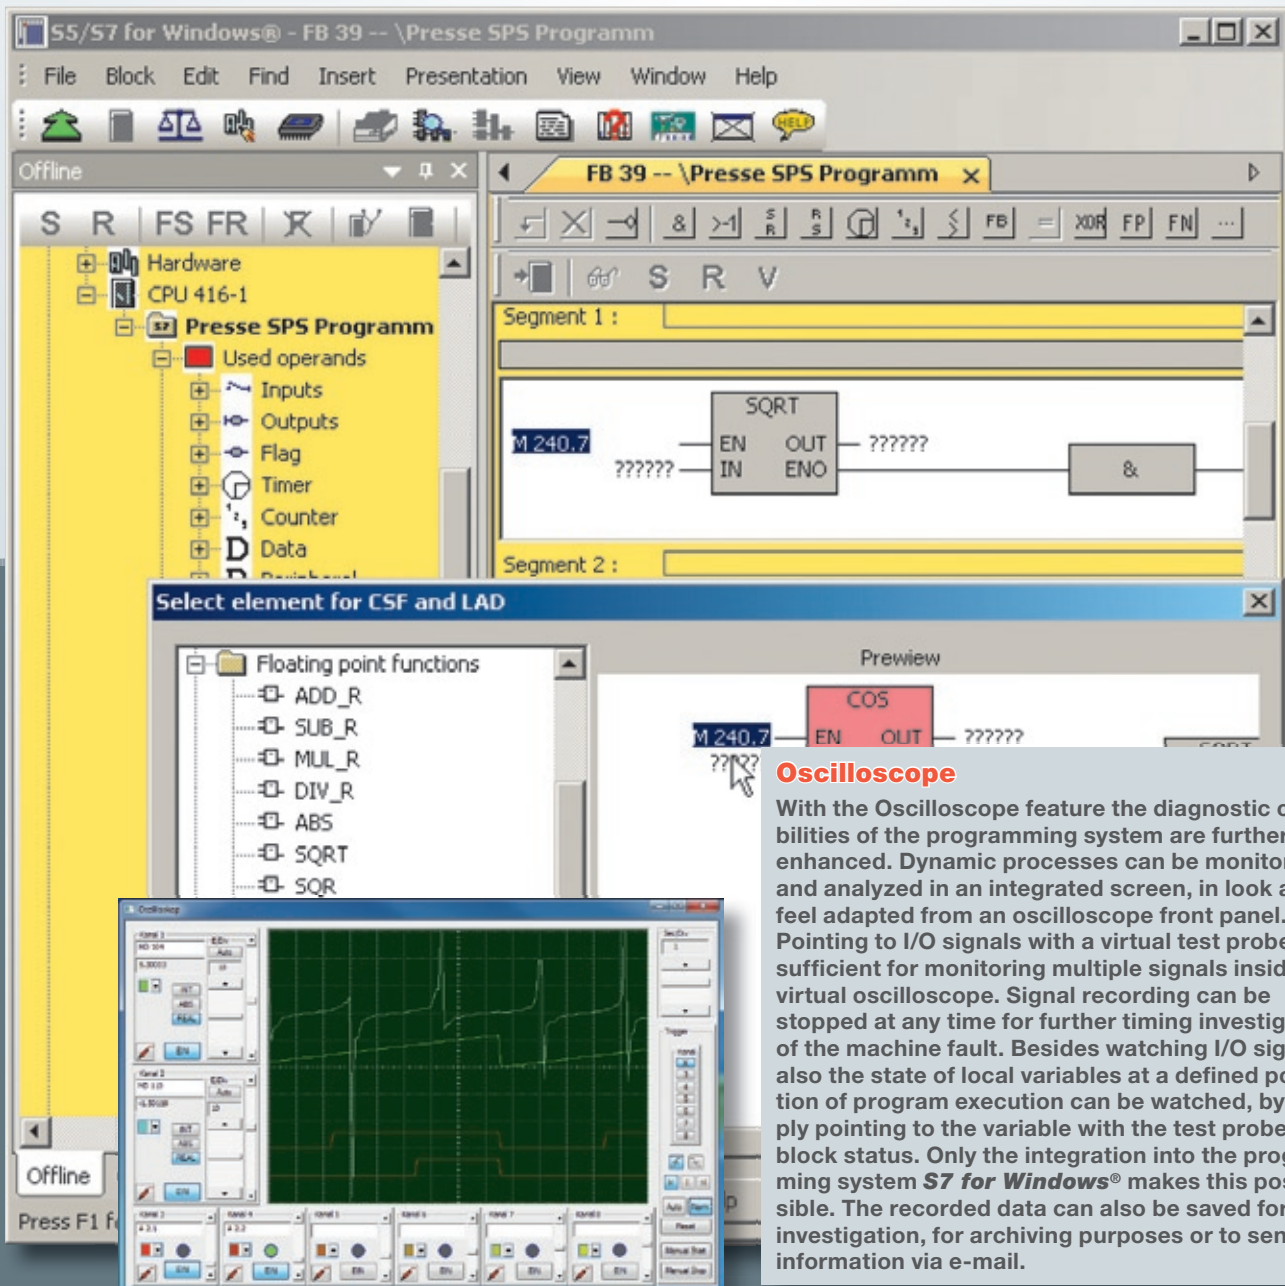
S5/S7 for Windows® - FB 39 -- \Presse SPS Programm

File Block Edit Find Insert Presentation View Window Help

Offline

S R FS FR

Hardware
CPU 416-1
Presse SPS Programm
Used operands
Inputs
Outputs
Flag
Timer
Counter
D Data

FB 39 -- \Presse SPS Programm

S R V

Segment 1 :

M 240.7
SQRT
EN OUT
IN ENO
??????
??????
&

Segment 2 :

Select element for CSF and LAD

Floating point functions
ADD_R
SUB_R
MUL_R
DIV_R
ABS
SQRT
SQR

Prewiew

M 240.7
COS
EN OUT
??????
??

Offline

Press F1 f

Oscilloscope

With the Oscilloscope feature the diagnostic c bilities of the programming system are further enhanced. Dynamic processes can be monitor and analyzed in an integrated screen, in look a feel adapted from an oscilloscope front panel. Pointing to I/O signals with a virtual test probe sufficient for monitoring multiple signals insid virtual oscilloscope. Signal recording can be stopped at any time for further timing investig of the machine fault. Besides watching I/O sig also the state of local variables at a defined po tion of program execution can be watched, by ply pointing to the variable with the test probe block status. Only the integration into the prog ming system S7 for Windows® makes this pos sible. The recorded data can also be saved for investigation, for archiving purposes or to sen information via e-mail.